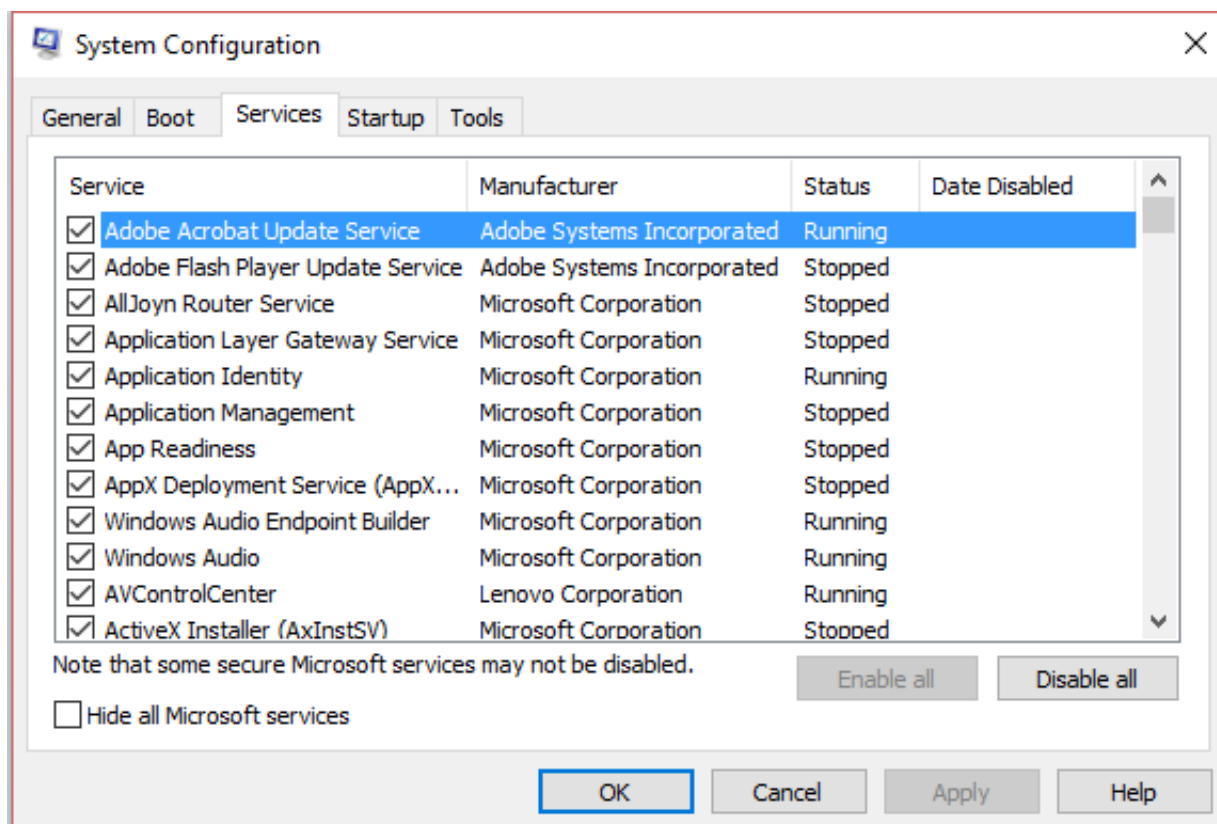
System Configuration

General Boot Services Startup Tools

| Service | Manufacturer | Status | Date Disabled |
|---|---|---|---|
| Adobe Acrobat Update Service | Adobe Systems Incorporated | Running | |
| Adobe Flash Player Update Service | Adobe Systems Incorporated | Stopped | |
| AllJoyn Router Service | Microsoft Corporation | Stopped | |
| Application Layer Gateway Service | Microsoft Corporation | Stopped | |
| Application Identity | Microsoft Corporation | Running | |
| Application Management | Microsoft Corporation | Stopped | |
| App Readiness | Microsoft Corporation | Stopped | |
| AppX Deployment Service (AppX... | Microsoft Corporation | Stopped | |
| Windows Audio Endpoint Builder | Microsoft Corporation | Running | |
| Windows Audio | Microsoft Corporation | Running | |
| AVControlCenter | Lenovo Corporation | Running | |
| ActiveX Installer (AxInstSV) | Microsoft Corporation | Stopped | |

Note that some secure Microsoft services may not be disabled.

Enable all Disable all

Hide all Microsoft services

OK Cancel Apply Help